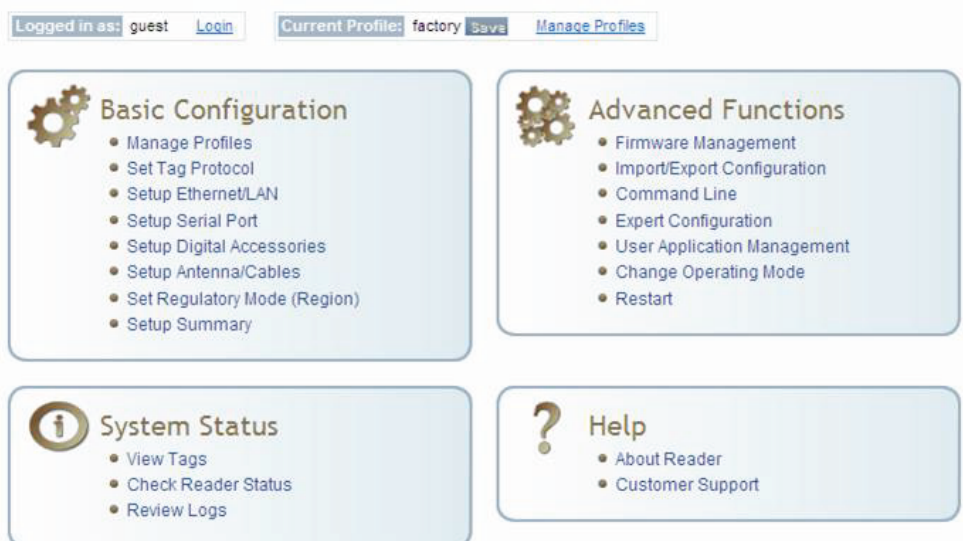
Logged in as: guest Login

Current Profile: factory Save Manage Profiles

Basic Configuration
- Manage Profiles
- Set Tag Protocol
- Setup Ethernet/LAN
- Setup Serial Port
- Setup Digital Accessories
- Setup Antenna/Cables
- Set Regulatory Mode (Region)
- Setup Summary

Advanced Functions
- Firmware Management
- Import/Export Configuration
- Command Line
- Expert Configuration
- User Application Management
- Change Operating Mode
- Restart

System Status
- View Tags
- Check Reader Status
- Review Logs

Help
- About Reader
- Customer Support